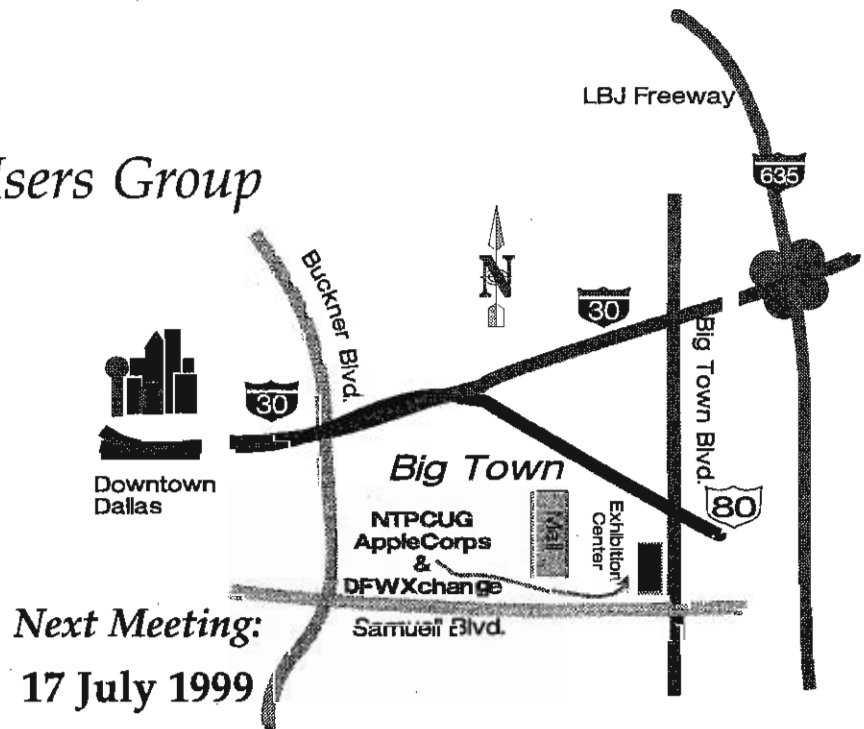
Users Group

LBJ Freeway

635

N

30

Buckner Blvd.

Big Town Blvd.

30

Downtown Dallas

Big Town

80

NTPCUG AppleCorps & DFWXchange

Mall

Exhibition Center

Next Meeting:

Samuell Blvd.

17 July 1999